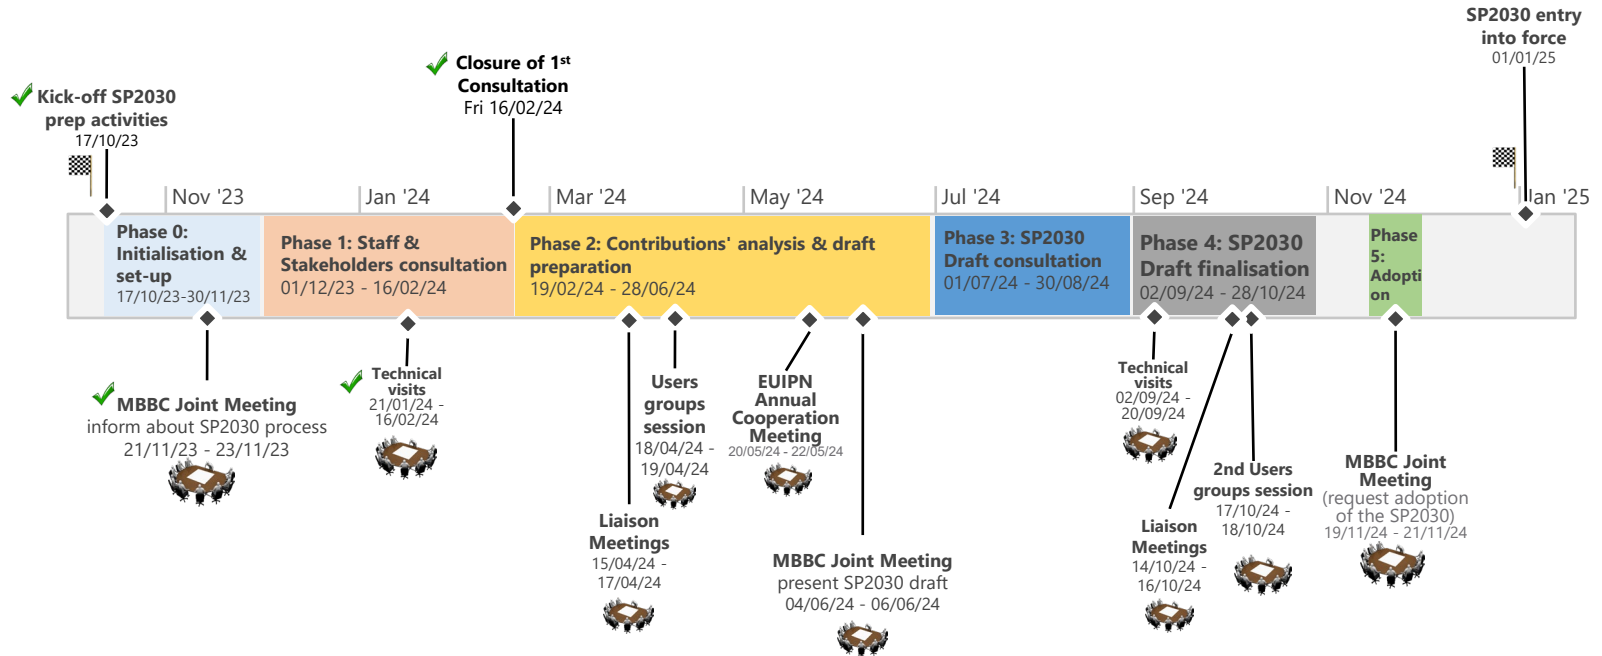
SP2030 entry into force
01/01/25

Closure of 1st Consultation
Fri 16/02/24

Kick-off SP2030 prep activities
17/10/23

Nov '23
Jan '24
Mar '24
May '24
Jul '24
Sep '24
Nov '24
Jan '25

Phase 0: Initialisation & set-up
17/10/23-30/11/23

Phase 1: Staff & Stakeholders consultation
01/12/23 - 16/02/24

Phase 2: Contributions' analysis & draft preparation
19/02/24 - 28/06/24

Phase 3: SP2030 Draft consultation
01/07/24 - 30/08/24

Phase 4: SP2030 Draft finalisation
02/09/24 - 28/10/24

Phase 5: Adoption

MBBC Joint Meeting
inform about SP2030 process
21/11/23 - 23/11/23

Technical visits
21/01/24 - 16/02/24

Users groups session
18/04/24 - 19/04/24

EUIPN Annual Cooperation Meeting
20/05/24 - 22/05/24

Liaison Meetings
15/04/24 - 17/04/24

MBBC Joint Meeting
present SP2030 draft
04/06/24 - 06/06/24

Technical visits
02/09/24 - 20/09/24

2nd Users groups session
17/10/24 - 18/10/24

Liaison Meetings
14/10/24 - 16/10/24

MBBC Joint Meeting
(request adoption of the SP2030)
19/11/24 - 21/11/24